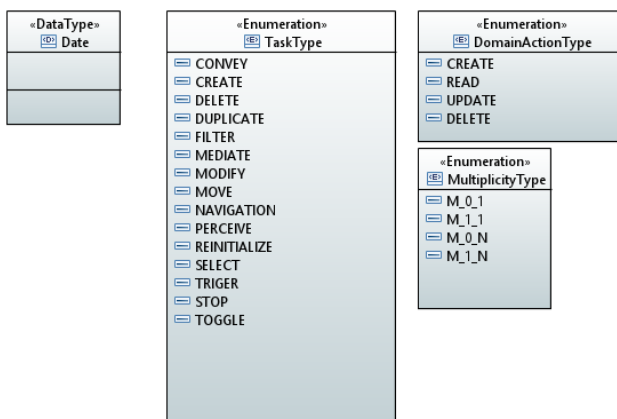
«DataType»
Date

«Enumeration»
TaskType

CONVEY
CREATE
DELETE
DUPLICATE
FILTER
MEDIATE
MODIFY
MOVE
NAVIGATION
PERCEIVE
REINITIALIZE
SELECT
TRIGER
STOP
TOGGLE

«Enumeration»
DomainActionType

CREATE
READ
UPDATE
DELETE

«Enumeration»
MultiplicityType

M_0_1
M_1_1
M_0_N
M_1_N